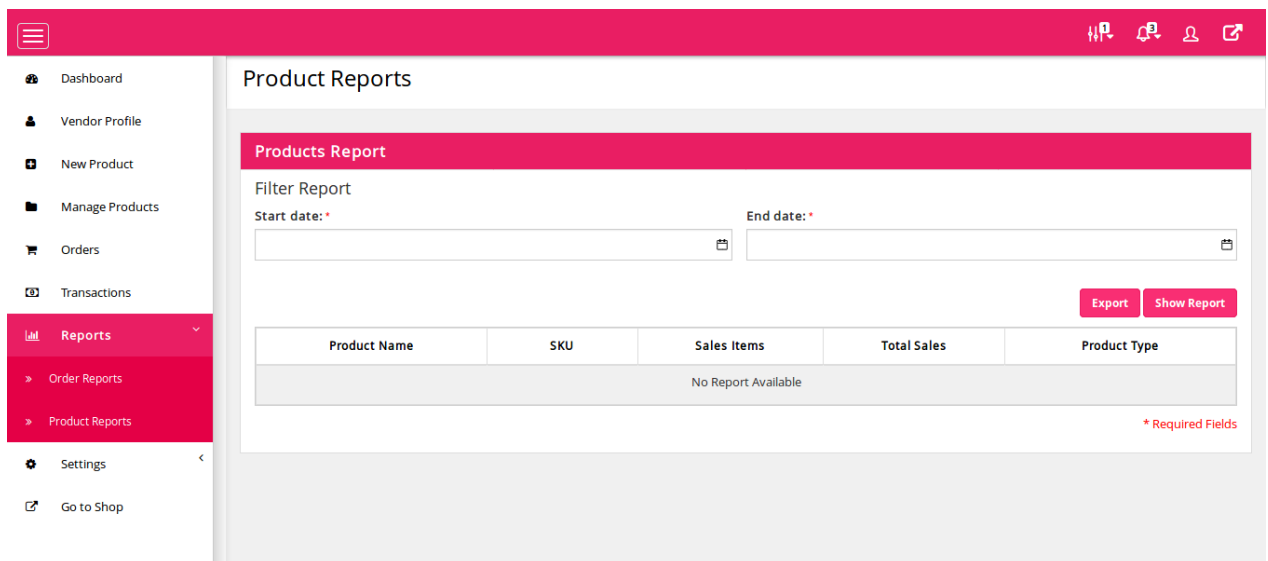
1 3

Dashboard
Vendor Profile
New Product
Manage Products
Orders
Transactions
Reports
» Order Reports
» Product Reports
Settings
Go to Shop

Product Reports

Products Report

Filter Report

Start date: *

End date: *

Export Show Report

| Product Name | SKU | Sales Items | Total Sales | Product Type |
|---|---|---|---|---|
| No Report Available | | | | |

* Required Fields